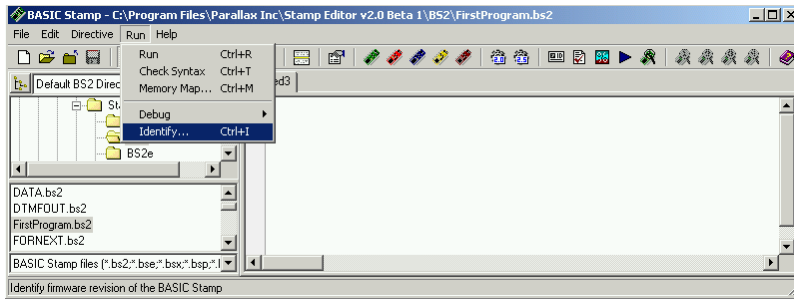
BASIC Stamp - C:\Program Files\Parallax Inc\Stamp Editor v2.0 Beta 1\BS2\FirstProgram.bs2

File Edit Directive Run Help

Run Ctrl+R
Check Syntax Ctrl+T
Memory Map... Ctrl+M
Debug
Identify... Ctrl+I

Default BS2 Direc

St

BS2e

ed3

DATA.bs2
DTMFOUT.bs2
FirstProgram.bs2
FORNEXT.bs2

BASIC Stamp files (*.bs2;*.bse;*.bsx;*.bsp;*.l

Identify firmware revision of the BASIC Stamp